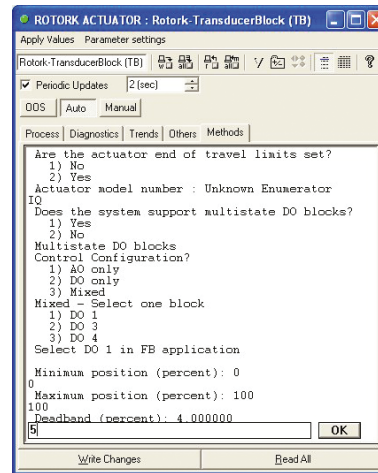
ROTORK ACTUATOR : Rotork-TransducerBlock (TB)
Apply Values Parameter settings
Rotork-TransducerBlock (TB)
Periodic Updates 2 (sec)
OOS Auto Manual
Process Diagnostics Trends Others Methods
Are the actuator end of travel limits set?
1) No
2) Yes
Actuator model number : Unknown Enumerator
IQ
Does the system support multistate DO blocks?
1) Yes
2) No
Multistate DO blocks
Control Configuration?
1) AO only
2) DO only
3) Mixed
Mixed - Select one block
1) DO 1
2) DO 3
3) DO 4
Select DO 1 in FB application

Minimum position (percent): 0
0
Maximum position (percent): 100
100
Deadband (percent): 4.000000
5
OK
Write Changes
Read All